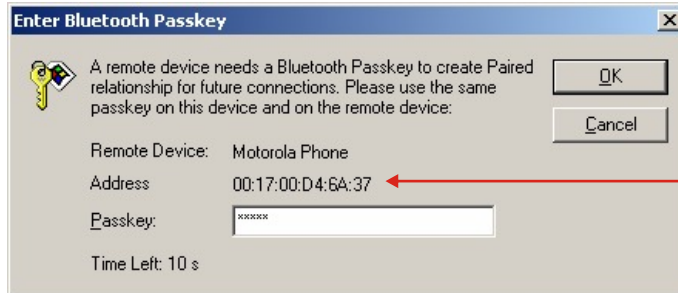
Enter Bluetooth Passkey

A remote device needs a Bluetooth Passkey to create Paired relationship for future connections. Please use the same passkey on this device and on the remote device:

OK

Cancel

Remote Device: Motorola Phone

Address 00:17:00:D4:6A:37

Passkey: *****

Time Left: 10 s